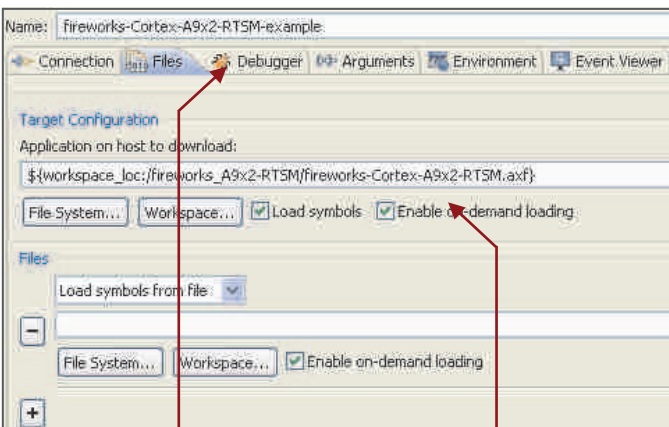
Name: fireworks-Cortex-A9x2-RTSM-example

Connection Files Debugger Arguments Environment Event Viewer

Target Configuration

Application on host to download:

${workspace_loc:/fireworks_A9x2-RTSM/fireworks-Cortex-A9x2-RTSM.axf}

File System... Workspace... Load symbols Enable on-demand loading

Files

Load symbols from file

File System... Workspace... Enable on-demand loading